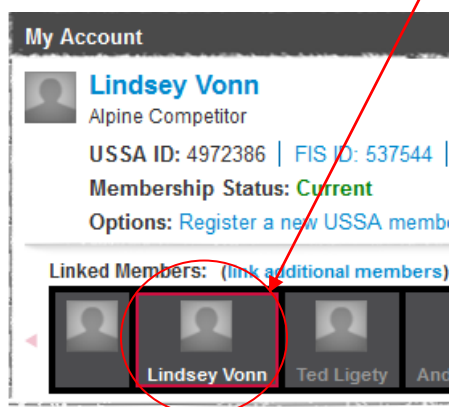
My Account

Lindsey Vonn
Alpine Competitor

USSA ID: 4972386 | FIS ID: 537544 |

Membership Status: Current

Options: Register a new USSA membe

Linked Members: (link additional members)

Lindsey Vonn
Ted Ligety
And